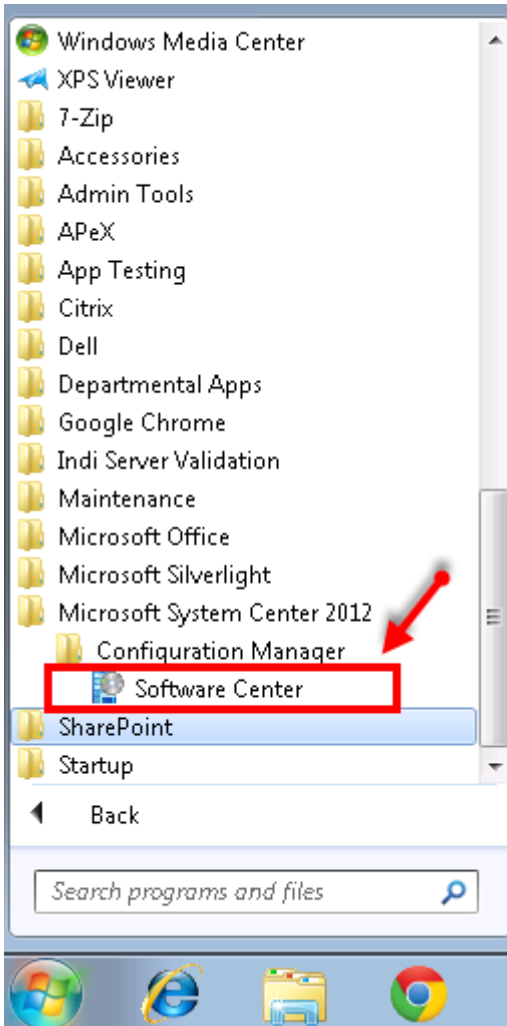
Windows Media Center
XPS Viewer
7-Zip
Accessories
Admin Tools
APeX
App Testing
Citrix
Dell
Departmental Apps
Google Chrome
Indi Server Validation
Maintenance
Microsoft Office
Microsoft Silverlight
Microsoft System Center 2012
Configuration Manager
Software Center
SharePoint
Startup
Back
Search programs and files